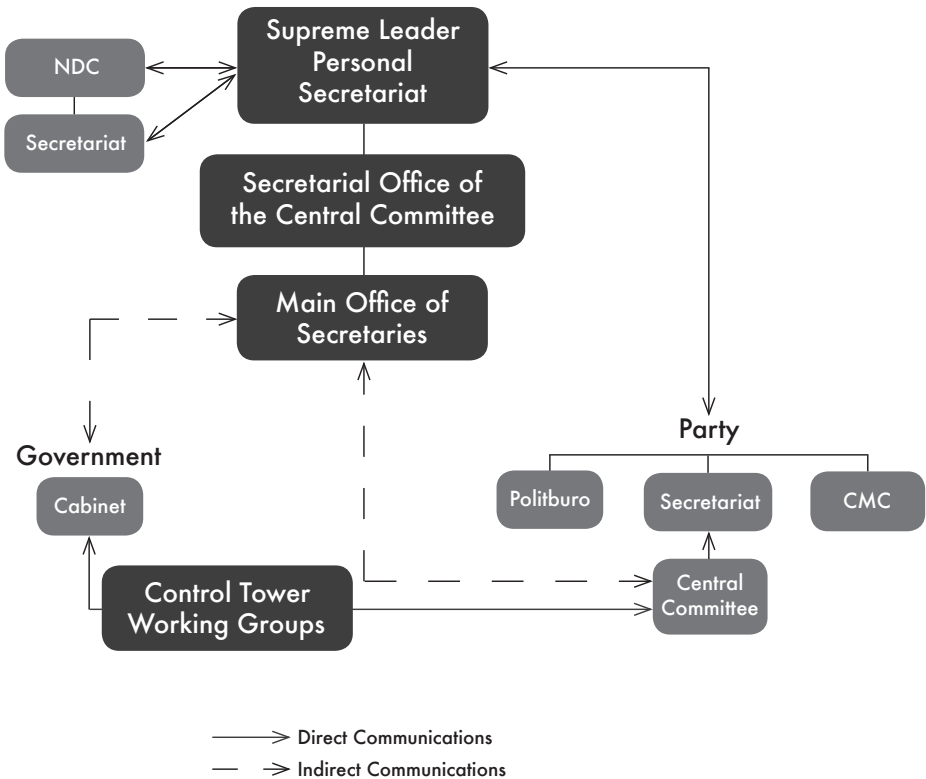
Supreme Leader Personal Secretariat

NDC

Secretariat

Secretarial Office of the Central Committee

Main Office of Secretaries

Party

Government

Cabinet

Politburo

Secretariat

CMC

Control Tower Working Groups

Central Committee

Direct Communications

Indirect Communications